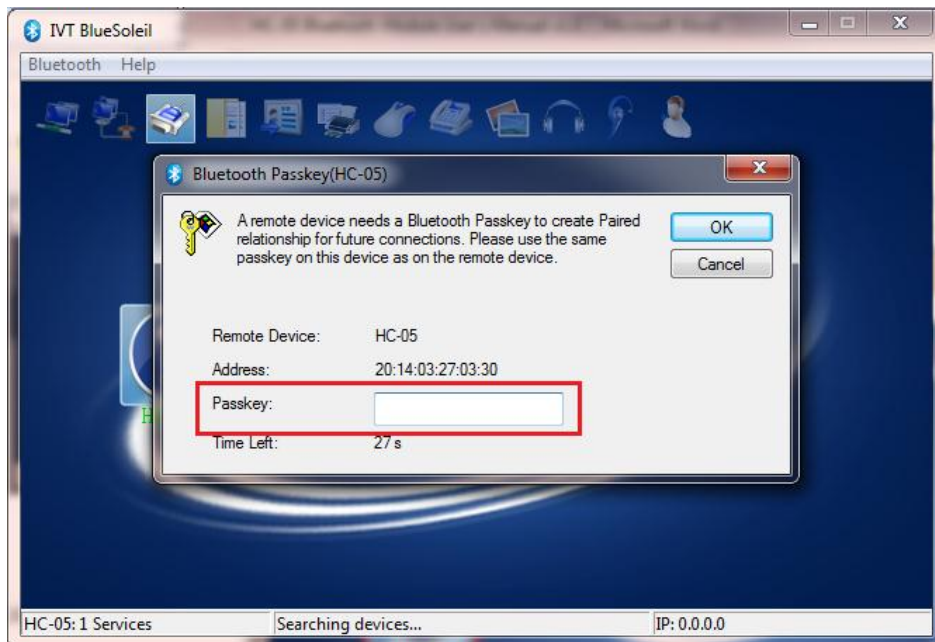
IVT BlueSoleil

Bluetooth Help

Bluetooth Passkey(HC-05)

A remote device needs a Bluetooth Passkey to create Paired relationship for future connections. Please use the same passkey on this device as on the remote device.

OK

Cancel

Remote Device: HC-05

Address: 20:14:03:27:03:30

Passkey:

Time Left: 27 s

HC-05: 1 Services

Searching devices...

IP: 0.0.0.0